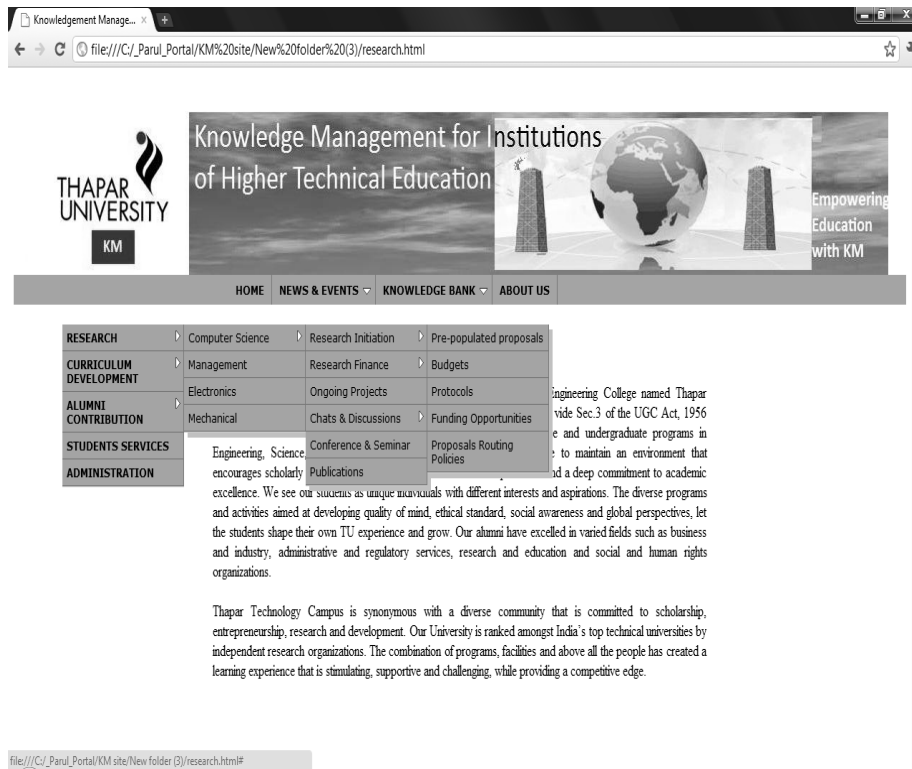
Knowledgement Manage... ×

file:///C:/_Parul_Portal/KM%20site/New%20folder%20(3)/research.html

THAPAR UNIVERSITY

KM

Knowledge Management for Institutions of Higher Technical Education

Empowering Education with KM

HOME NEWS & EVENTS KNOWLEDGE BANK ABOUT US

RESEARCH
CURRICULUM DEVELOPMENT
ALUMNI CONTRIBUTION
STUDENTS SERVICES
ADMINISTRATION

Computer Science
Management
Electronics
Mechanical

Research Initiation
Research Finance
Ongoing Projects
Chats & Discussions
Conference & Seminar
Publications

Pre-populated proposals
Budgets
Protocols
Funding Opportunities
Proposals Routing Policies

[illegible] Engineering College named Thapar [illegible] vide Sec.3 of the UGC Act, 1956 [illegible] and undergraduate programs in Engineering, Science, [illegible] to maintain an environment that encourages scholarly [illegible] and a deep commitment to academic excellence. We see our students as unique individuals with different interests and aspirations. The diverse programs and activities aimed at developing quality of mind, ethical standard, social awareness and global perspectives, let the students shape their own TU experience and grow. Our alumni have excelled in varied fields such as business and industry, administrative and regulatory services, research and education and social and human rights organizations.

Thapar Technology Campus is synonymous with a diverse community that is committed to scholarship, entrepreneurship, research and development. Our University is ranked amongst India's top technical universities by independent research organizations. The combination of programs, facilities and above all the people has created a learning experience that is stimulating, supportive and challenging, while providing a competitive edge.

file:///C:/_Parul_Portal/KM site/New folder (3)/research.html#